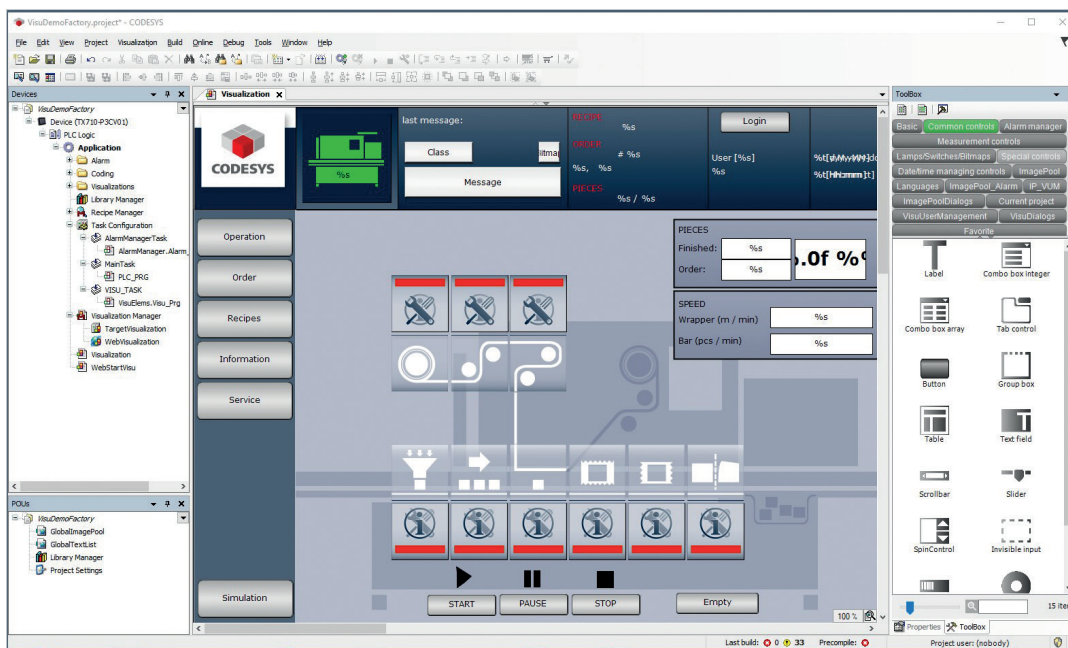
VisuDemoFactory.project* - CODESYS

File Edit View Project Visualization Build Online Debug Tools Window Help

Devices

VisuDemoFactory
Device (TX710-P3CV01)
PLC Logic
Application
Alarm
Coding
Visualizations
Library Manager
Recipe Manager
Task Configuration
AlarmManagerTask
AlarmManager.Alarm_
MainTask
PLC_PRG
VISU_TASK
VisuElems.Visu_Prg
Visualization Manager
TargetVisualization
WebVisualization
Visualization
WebStartVisu

POUs

VisuDemoFactory
GlobalImagePool
GlobalTextList
Library Manager
Project Settings

Visualization

CODESYS

%s

last message:
Class
Bitmap
Message

RECIPE
%s
ORDER
# %s
%s, %s
PIECES
%s / %s

Login
User [%s]
%s

%t[yyyy-MM-dd]
%t[HH:mm:ss]

Operation
Order
Recipes
Information
Service
Simulation

PIECES
Finished: %s
Order: %s
.0f %

SPEED
Wrapper (m / min) %s
Bar (pcs / min) %s

START
PAUSE
STOP
Empty

100 %

ToolBox

Basic
Common controls
Alarm manager
Measurement controls
Lamps/Switches/Bitmaps
Special controls
Date/time managing controls
ImagePool
Languages
ImagePool_Alarm
IP_VUM
ImagePoolDialogs
Current project
VisuUserManagement
VisuDialogs
Favorite

Label
Combo box integer
Combo box array
Tab control
Button
Group box
Table
Text field
Scrollbar
Slider
SpinControl
Invisible input

15 ite

Properties
ToolBox

Last build: 0 33
Precompile:
Project user: (nobody)